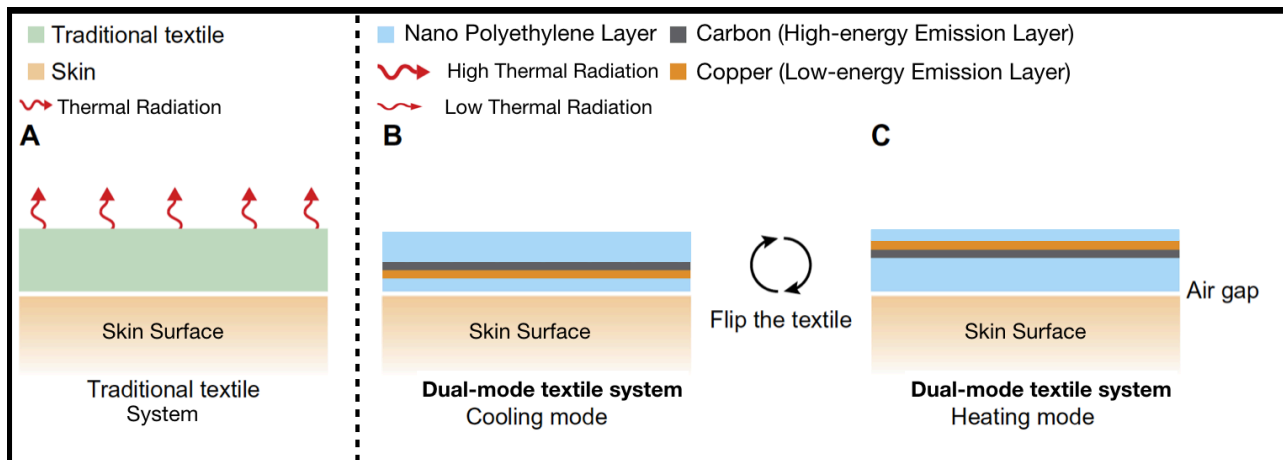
Traditional textile
Skin
Thermal Radiation

A

Skin Surface

Traditional textile System

Nano Polyethylene Layer
Carbon (High-energy Emission Layer)
High Thermal Radiation
Copper (Low-energy Emission Layer)
Low Thermal Radiation

B

Skin Surface

**Dual-mode textile system**
Cooling mode

Flip the textile

C

Air gap

Skin Surface

**Dual-mode textile system**
Heating mode